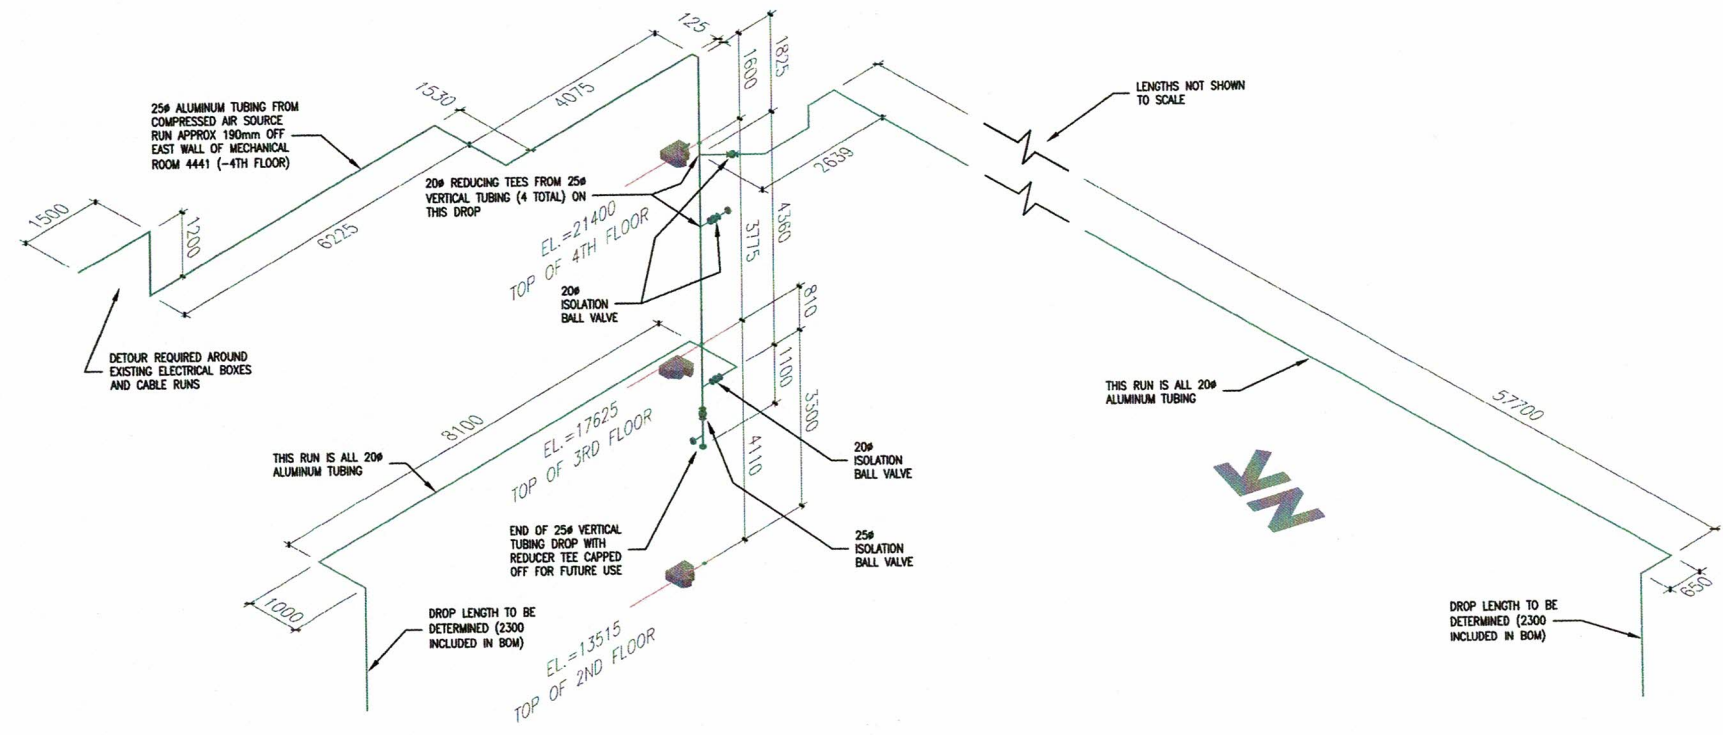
125
1825
1600
4075
1530
25ø ALUMINUM TUBING FROM COMPRESSED AIR SOURCE RUN APPROX 190mm OFF EAST WALL OF MECHANICAL ROOM 4441 (-4TH FLOOR)
LENGTHS NOT SHOWN TO SCALE
2639
20ø REDUCING TEES FROM 25ø VERTICAL TUBING (4 TOTAL) ON THIS DROP
4360
1500
1200
6225
EL.=21400
TOP OF 4TH FLOOR
3775
20ø ISOLATION BALL VALVE
810
DETOUR REQUIRED AROUND EXISTING ELECTRICAL BOXES AND CABLE RUNS
1100
THIS RUN IS ALL 20ø ALUMINUM TUBING
3500
8100
EL.=17625
TOP OF 3RD FLOOR
57700
THIS RUN IS ALL 20ø ALUMINUM TUBING
4110
20ø ISOLATION BALL VALVE
END OF 25ø VERTICAL TUBING DROP WITH REDUCER TEE CAPPED OFF FOR FUTURE USE
25ø ISOLATION BALL VALVE
1000
DROP LENGTH TO BE DETERMINED (2300 INCLUDED IN BOM)
EL.=13515
TOP OF 2ND FLOOR
650
DROP LENGTH TO BE DETERMINED (2300 INCLUDED IN BOM)